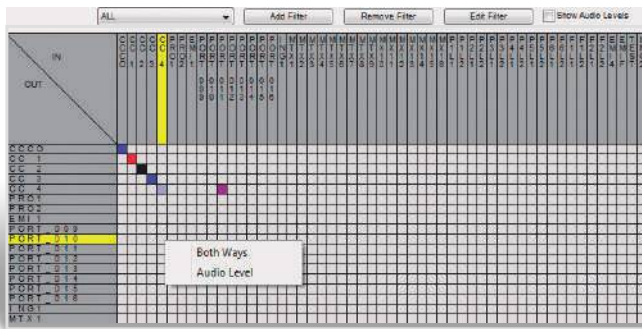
ALL
Add Filter
Remove Filter
Edit Filter
Show Audio Levels

IN
OUT

CCCO
CC 1
CC 2
CC 3
CC 4
PRO1
PRO2
EMI 1
PORT_009
PORT_010
PORT_011
PORT_012
PORT_013
PORT_014
PORT_015
PORT_016
TNG1
MTX1

Both Ways
Audio Level